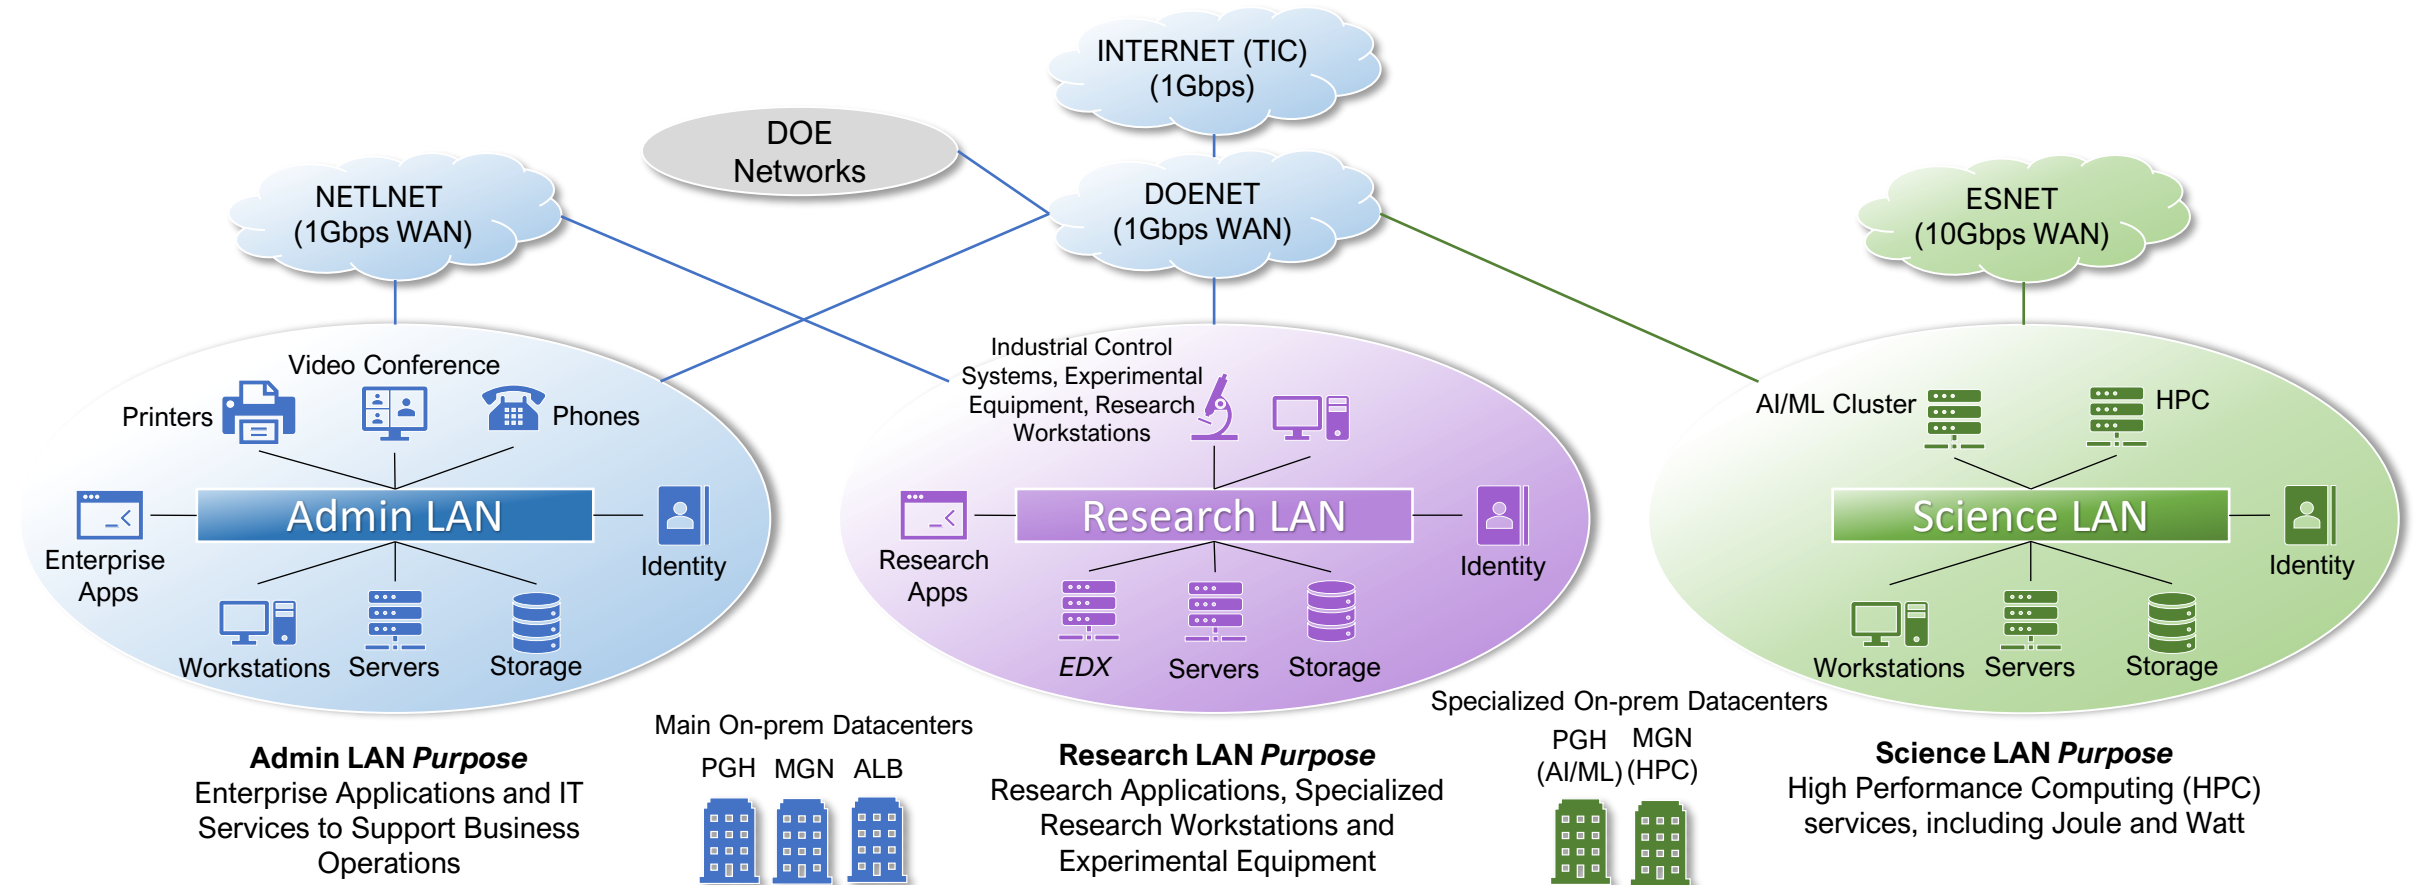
INTERNET (TIC)
(1Gbps)

DOE
Networks

NETLNET
(1Gbps WAN)

DOENET
(1Gbps WAN)

ESNET
(10Gbps WAN)

Video Conference

Printers

Phones

Admin LAN

Enterprise Apps

Identity

Workstations

Servers

Storage

Industrial Control Systems, Experimental Equipment, Research Workstations

Research LAN

Research Apps

Identity

*EDX*

Servers

Storage

AI/ML Cluster

HPC

Science LAN

Identity

Workstations

Servers

Storage

Main On-prem Datacenters

PGH MGN ALB

Specialized On-prem Datacenters

PGH (AI/ML)

MGN (HPC)

**Admin LAN *Purpose***
Enterprise Applications and IT Services to Support Business Operations

**Research LAN *Purpose***
Research Applications, Specialized Research Workstations and Experimental Equipment

**Science LAN *Purpose***
High Performance Computing (HPC) services, including Joule and Watt